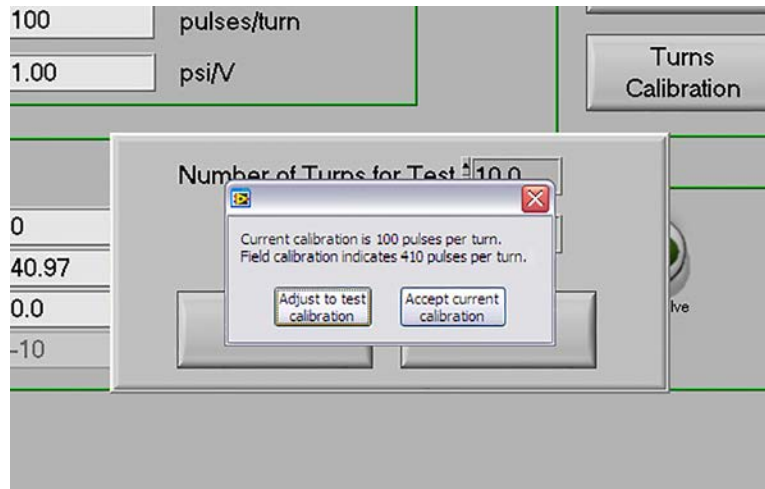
100 pulses/turn

1.00 psi/V

Turns Calibration

Number of Turns for Test 10.0

0

40.97

0.0

-10

Current calibration is 100 pulses per turn.
Field calibration indicates 410 pulses per turn.

Adjust to test calibration

Accept current calibration

lve